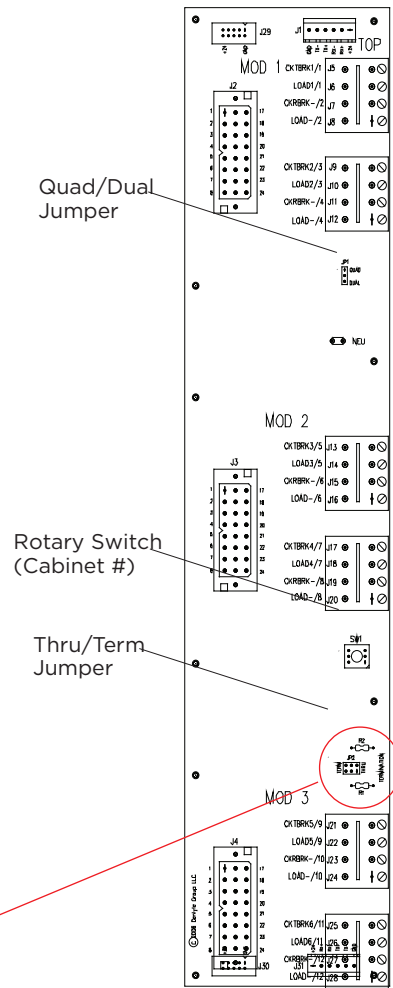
J29

J1

TOP

MOD 1

J2

CKTBRK1/1 J5
LOAD1/1 J6
CKRBRK-/2 J7
LOAD-/2 J8

CKTBRK2/3 J9
LOAD2/3 J10
CKRBRK-/4 J11
LOAD-/4 J12

Quad/Dual Jumper

JP1
QUAD
DUAL

NEU

MOD 2

J3

CKTBRK3/5 J13
LOAD3/5 J14
CKRBRK-/6 J15
LOAD-/6 J16

Rotary Switch (Cabinet #)

CKTBRK4/7 J17
LOAD4/7 J18
CKRBRK-/8 J19
LOAD-/8 J20

SW1

Thru/Term Jumper

R2
JP2
TERMINATION
R1

MOD 3

J4

CKTBRK5/9 J21
LOAD5/9 J22
CKRBRK-/10 J23
LOAD-/10 J24

© 2008 Dentye Group LLC

CKTBRK6/11 J25
LOAD6/11 J26
CKRBRK-/12 J27
LOAD-/12 J28

J30